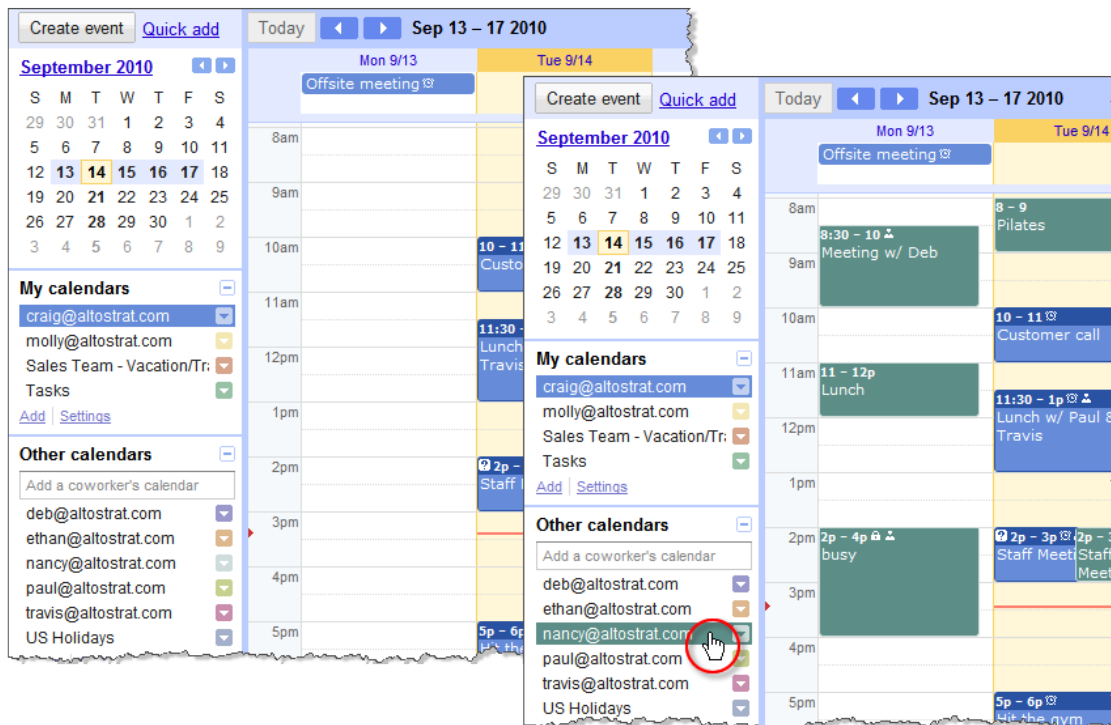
Create event Quick add

September 2010

| S | M | T | W | T | F | S |
|---|---|---|---|---|---|---|
| 29 | 30 | 31 | 1 | 2 | 3 | 4 |
| 5 | 6 | 7 | 8 | 9 | 10 | 11 |
| 12 | 13 | 14 | 15 | 16 | 17 | 18 |
| 19 | 20 | 21 | 22 | 23 | 24 | 25 |
| 26 | 27 | 28 | 29 | 30 | 1 | 2 |
| 3 | 4 | 5 | 6 | 7 | 8 | 9 |

My calendars
craig@altostrat.com
molly@altostrat.com
Sales Team - Vacation/Tr
Tasks
Add Settings

Other calendars
Add a coworker's calendar
deb@altostrat.com
ethan@altostrat.com
nancy@altostrat.com
paul@altostrat.com
travis@altostrat.com
US Holidays

Today Sep 13 – 17 2010
Mon 9/13 Tue 9/14
Offsite meeting
8am 9am 10am 11am 12pm 1pm 2pm 3pm 4pm 5pm
10 – 11 Custo
11:30 – Lunch Travis
2p – Staff
5p – 6p

Create event Quick add

September 2010

| S | M | T | W | T | F | S |
|---|---|---|---|---|---|---|
| 29 | 30 | 31 | 1 | 2 | 3 | 4 |
| 5 | 6 | 7 | 8 | 9 | 10 | 11 |
| 12 | 13 | 14 | 15 | 16 | 17 | 18 |
| 19 | 20 | 21 | 22 | 23 | 24 | 25 |
| 26 | 27 | 28 | 29 | 30 | 1 | 2 |
| 3 | 4 | 5 | 6 | 7 | 8 | 9 |

My calendars
craig@altostrat.com
molly@altostrat.com
Sales Team - Vacation/Tr
Tasks
Add Settings

Other calendars
Add a coworker's calendar
deb@altostrat.com
ethan@altostrat.com
nancy@altostrat.com
paul@altostrat.com
travis@altostrat.com
US Holidays

Today Sep 13 – 17 2010
Mon 9/13 Tue 9/14
Offsite meeting
8am 9am 10am 11am 12pm 1pm 2pm 3pm 4pm 5pm
8:30 – 10 Meeting w/ Deb
11 – 12p Lunch
2p – 4p busy
8 – 9 Pilates
10 – 11 Customer call
11:30 – 1p Lunch w/ Paul & Travis
2p – 3p Staff Meeti
2p – Staff Meet
5p – 6p Hit the gym